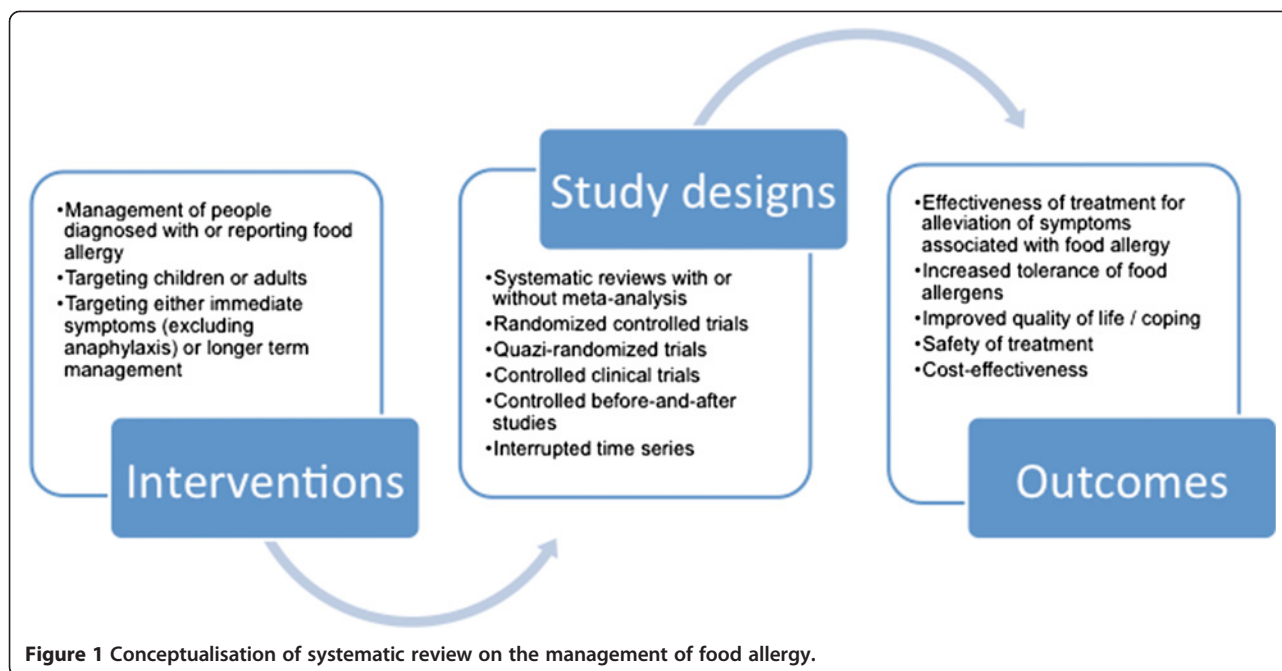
•Management of people diagnosed with or reporting food allergy
•Targeting children or adults
•Targeting either immediate symptoms (excluding anaphylaxis) or longer term management

Interventions

Study designs

•Systematic reviews with or without meta-analysis
•Randomized controlled trials
•Quazi-randomized trials
•Controlled clinical trials
•Controlled before-and-after studies
•Interrupted time series

•Effectiveness of treatment for alleviation of symptoms associated with food allergy
•Increased tolerance of food allergens
•Improved quality of life / coping
•Safety of treatment
•Cost-effectiveness

Outcomes

Figure 1 Conceptualisation of systematic review on the management of food allergy.